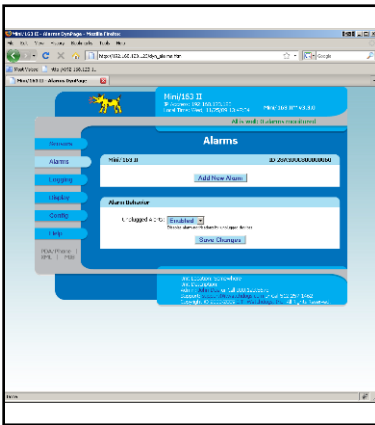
Mini/163 II - Alarms DynPage - Mozilla Firefox

File Edit View History Bookmarks Tools Help

http://192.168.133.123/dyn_alarms.htm

Google

Most Visited

Mini/163 II - Alarms DynPage

Mini/163 II

IP Address: 192.168.133.123

Local Time: Wed. 11/25/09 13:45:16

Mini/163 II v1.3.0

All is well: 0 alarms monitored

Sensors

Alarms

Logging

Display

Config

Help

Alarms

Mini/163 II

ID 2A000000000000

Add New Alarm

Alarm Behavior

Unplugged Alerts: Enabled

Save Changes

Done